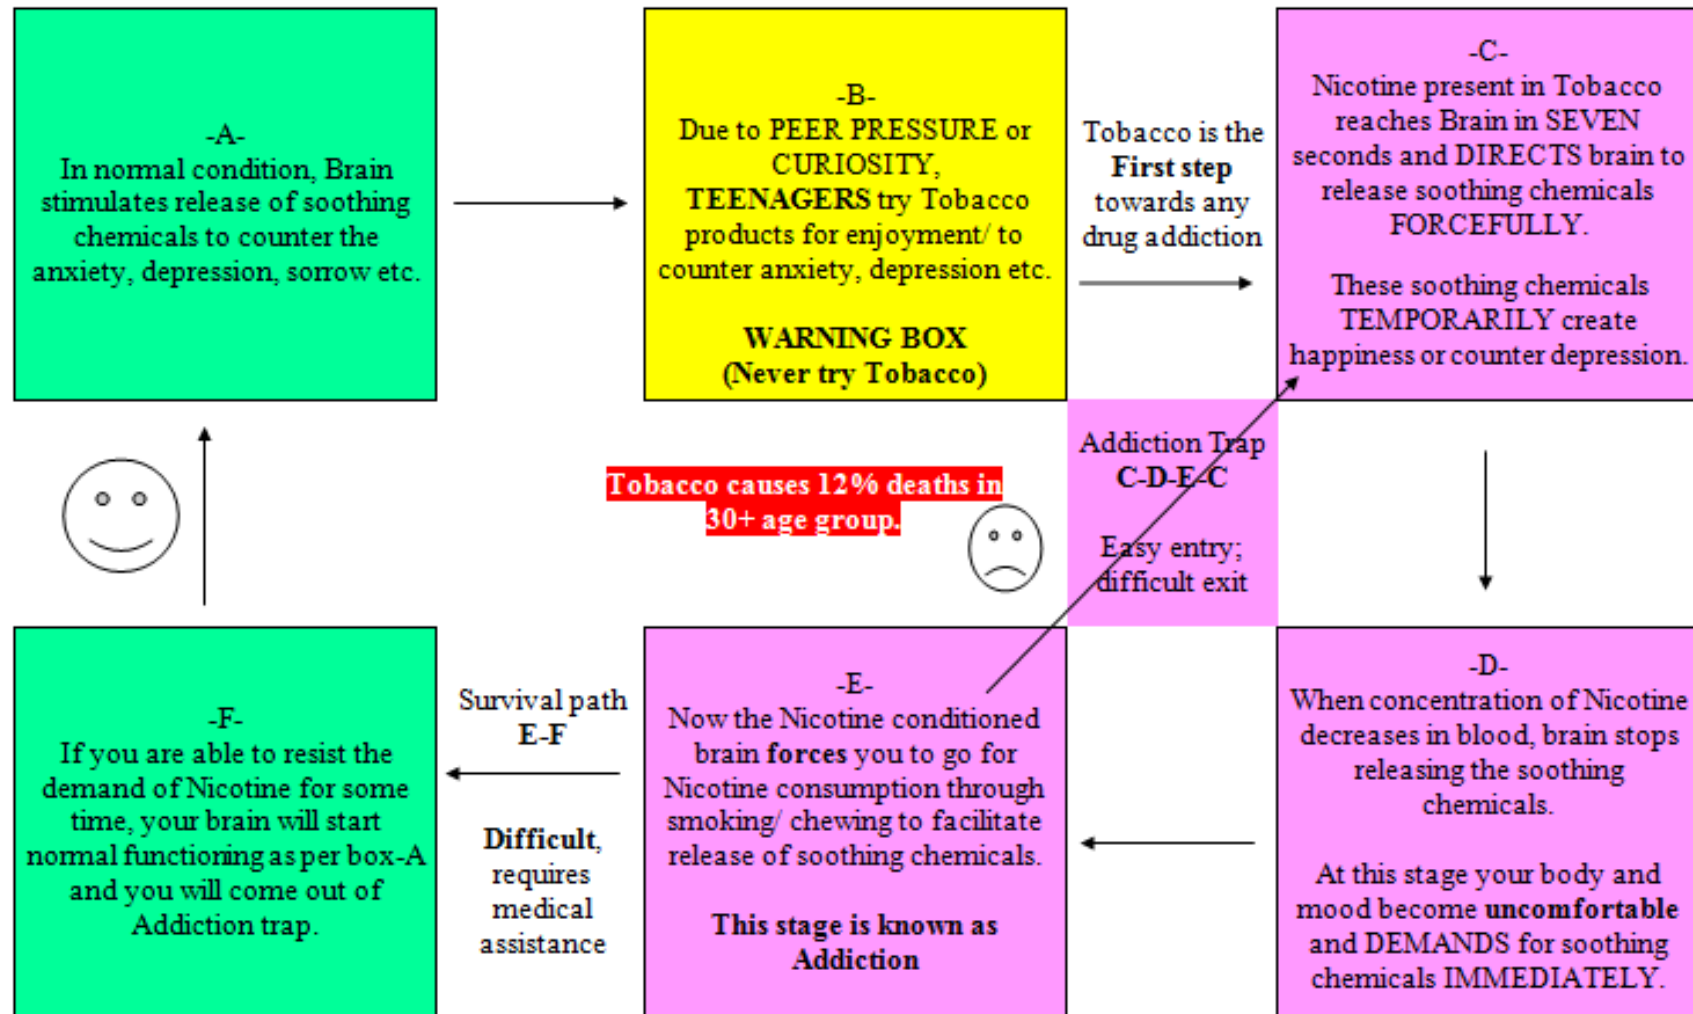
-A-
In normal condition, Brain stimulates release of soothing chemicals to counter the anxiety, depression, sorrow etc.

-B-
Due to PEER PRESSURE or CURIOSITY, TEENAGERS try Tobacco products for enjoyment/ to counter anxiety, depression etc.

WARNING BOX
(Never try Tobacco)

Tobacco is the First step towards any drug addiction

-C-
Nicotine present in Tobacco reaches Brain in SEVEN seconds and DIRECTS brain to release soothing chemicals FORCEFULLY.

These soothing chemicals TEMPORARILY create happiness or counter depression.

Tobacco causes 12% deaths in 30+ age group.

Addiction Trap
C-D-E-C

Easy entry; difficult exit

-F-
If you are able to resist the demand of Nicotine for some time, your brain will start normal functioning as per box-A and you will come out of Addiction trap.

Survival path
E-F

Difficult, requires medical assistance

-E-
Now the Nicotine conditioned brain forces you to go for Nicotine consumption through smoking/ chewing to facilitate release of soothing chemicals.

This stage is known as Addiction

-D-
When concentration of Nicotine decreases in blood, brain stops releasing the soothing chemicals.

At this stage your body and mood become uncomfortable and DEMANDS for soothing chemicals IMMEDIATELY.